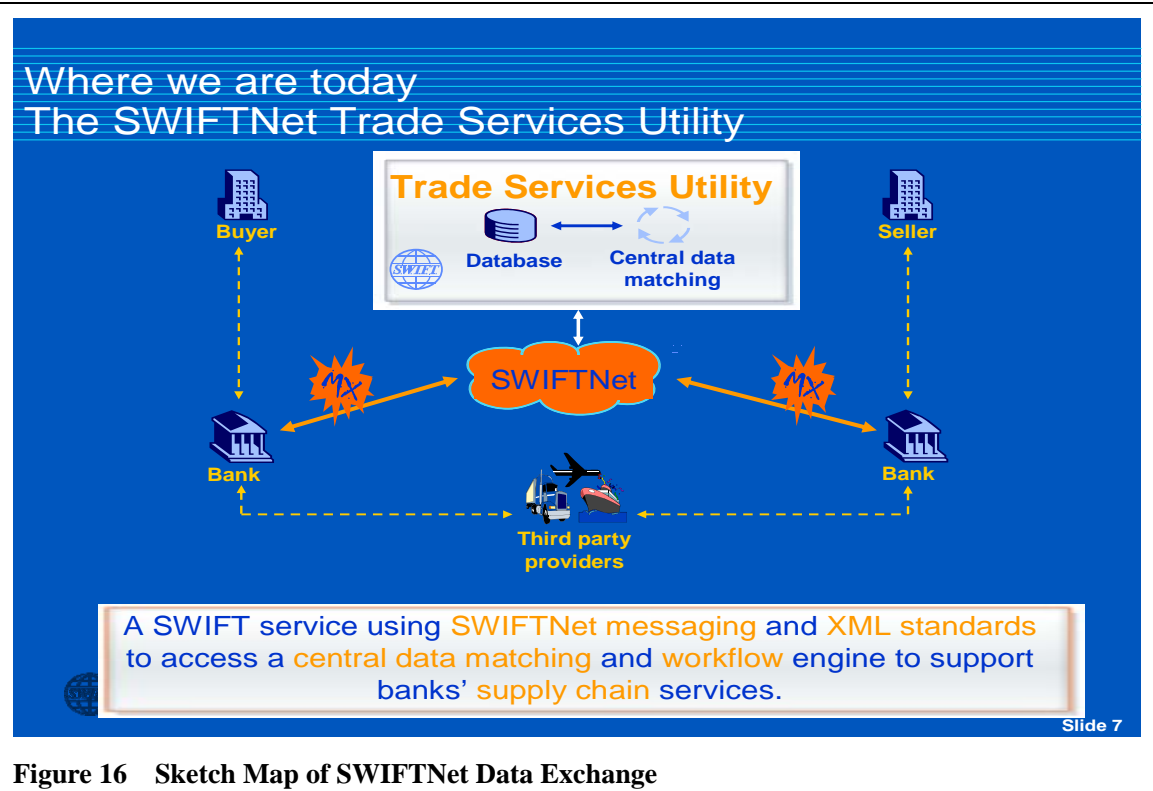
Where we are today
The SWIFTNet Trade Services Utility

Trade Services Utility

SWIFT

Database

Central data matching

Buyer

Seller

MX

SWIFTNet

MX

Bank

Bank

Third party providers

A SWIFT service using SWIFTNet messaging and XML standards to access a central data matching and workflow engine to support banks' supply chain services.

Slide 7

Figure 16 Sketch Map of SWIFTNet Data Exchange